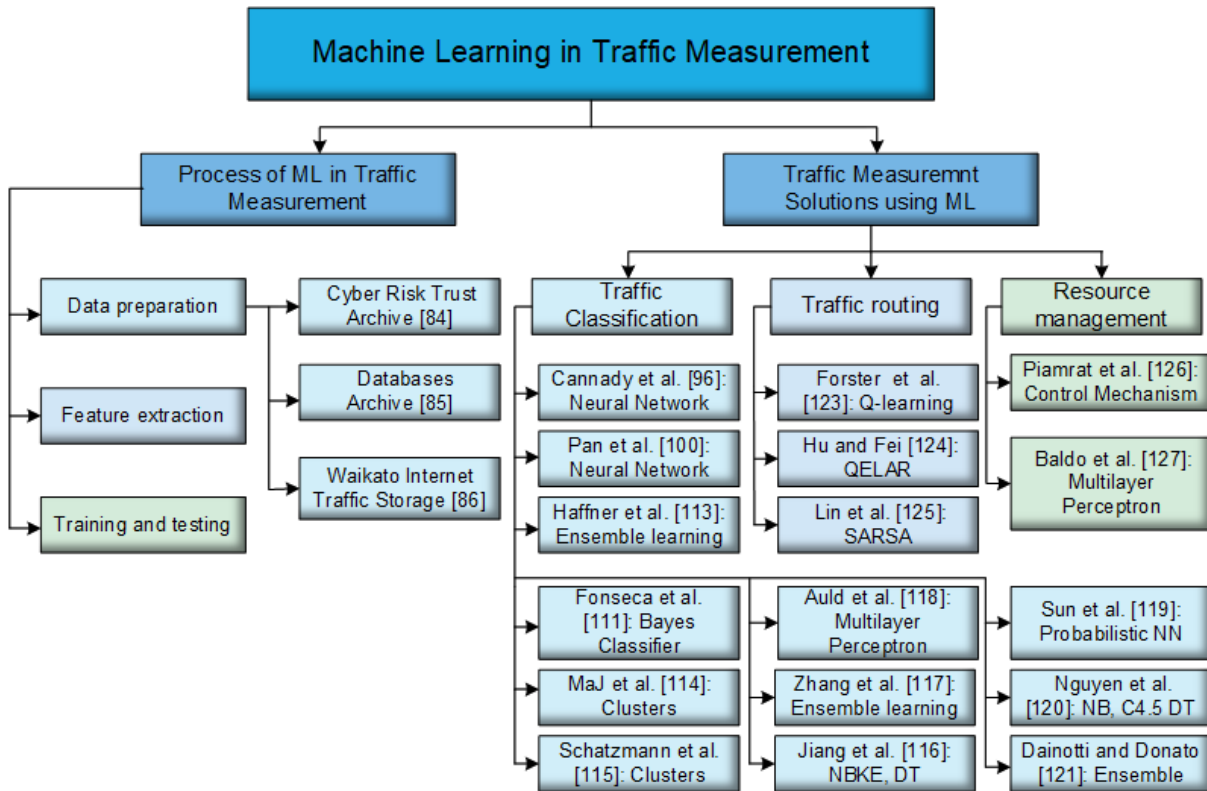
Machine Learning in Traffic Measurement

Process of ML in Traffic Measurement

Traffic Measuremnt Solutions using ML

Data preparation

Cyber Risk Trust Archive [84]

Databases Archive [85]

Waikato Internet Traffic Storage [86]

Feature extraction

Training and testing

Traffic Classification

Traffic routing

Resource management

Cannady et al. [96]: Neural Network

Pan et al. [100]: Neural Network

Haffner et al. [113]: Ensemble learning

Forster et al. [123]: Q-learning

Hu and Fei [124]: QELAR

Lin et al. [125]: SARSA

Piamrat et al. [126]: Control Mechanism

Baldo et al. [127]: Multilayer Perceptron

Fonseca et al. [111]: Bayes Classifier

MaJ et al. [114]: Clusters

Schatzmann et al. [115]: Clusters

Auld et al. [118]: Multilayer Perceptron

Zhang et al. [117]: Ensemble learning

Jiang et al. [116]: NBKE, DT

Sun et al. [119]: Probabilistic NN

Nguyen et al. [120]: NB, C4.5 DT

Dainotti and Donato [121]: Ensemble